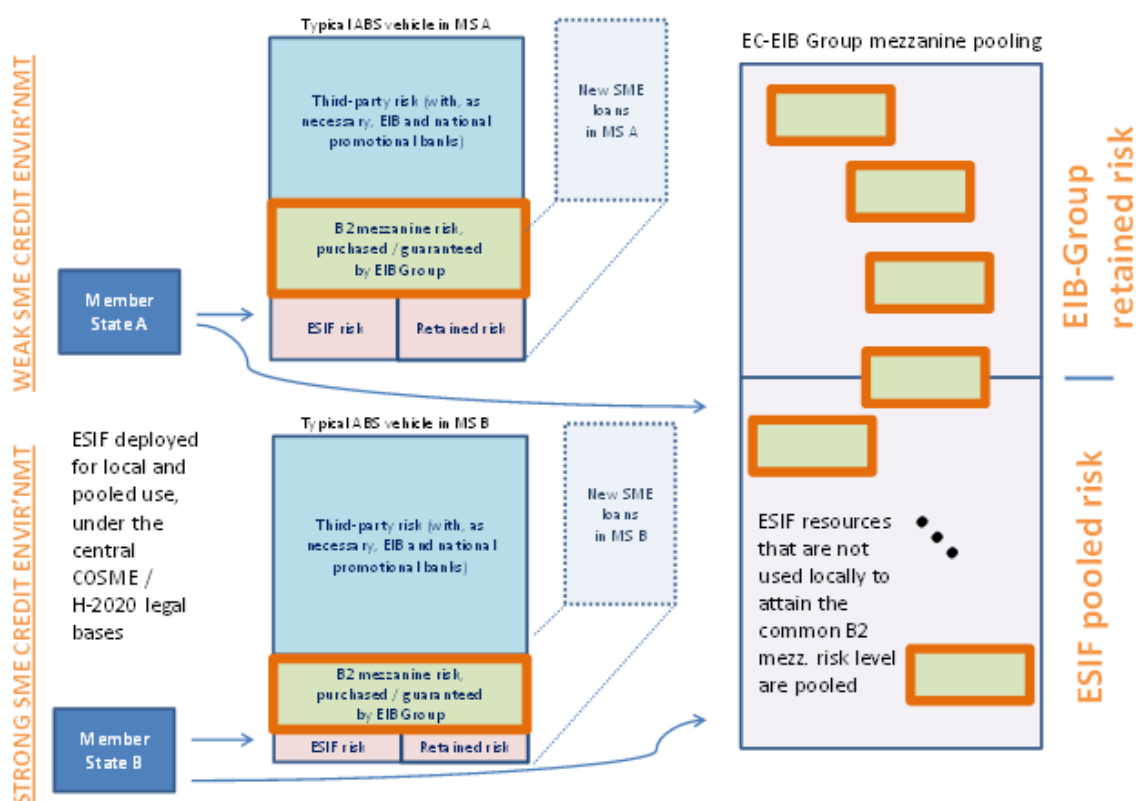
WEAK SME CREDIT ENVIR'NMT

Typical ABS vehicle in MS A

Third-party risk (with, as necessary, EIB and national promotional banks)

New SME loans in MS A

B2 mezzanine risk, purchased / guaranteed by EIB Group

Member State A

ESIF risk

Retained risk

STRONG SME CREDIT ENVIR'NMT

ESIF deployed for local and pooled use, under the central COSME / H-2020 legal bases

Typical ABS vehicle in MS B

Third-party risk (with, as necessary, EIB and national promotional banks)

New SME loans in MS B

B2 mezzanine risk, purchased / guaranteed by EIB Group

Member State B

ESIF risk

Retained risk

EC-EIB Group mezzanine pooling

ESIF resources that are not used locally to attain the common B2 mezz. risk level are pooled

EIB-Group retained risk

ESIF pooled risk